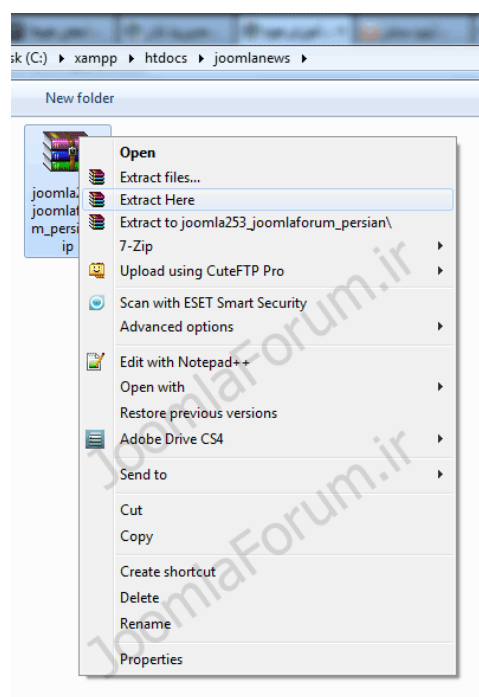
sk (C:) ▸ xampp ▸ htdocs ▸ joomlanews ▸

New folder

joomla2
joomla
m_persi
ip

Open
Extract files...
Extract Here
Extract to joomla253_joomlaforum_persian\
7-Zip
Upload using CuteFTP Pro
Scan with ESET Smart Security
Advanced options
Edit with Notepad++
Open with
Restore previous versions
Adobe Drive CS4
Send to
Cut
Copy
Create shortcut
Delete
Rename
Properties

JoomlaForum.ir
JoomlaForum.ir
JoomlaForum.ir